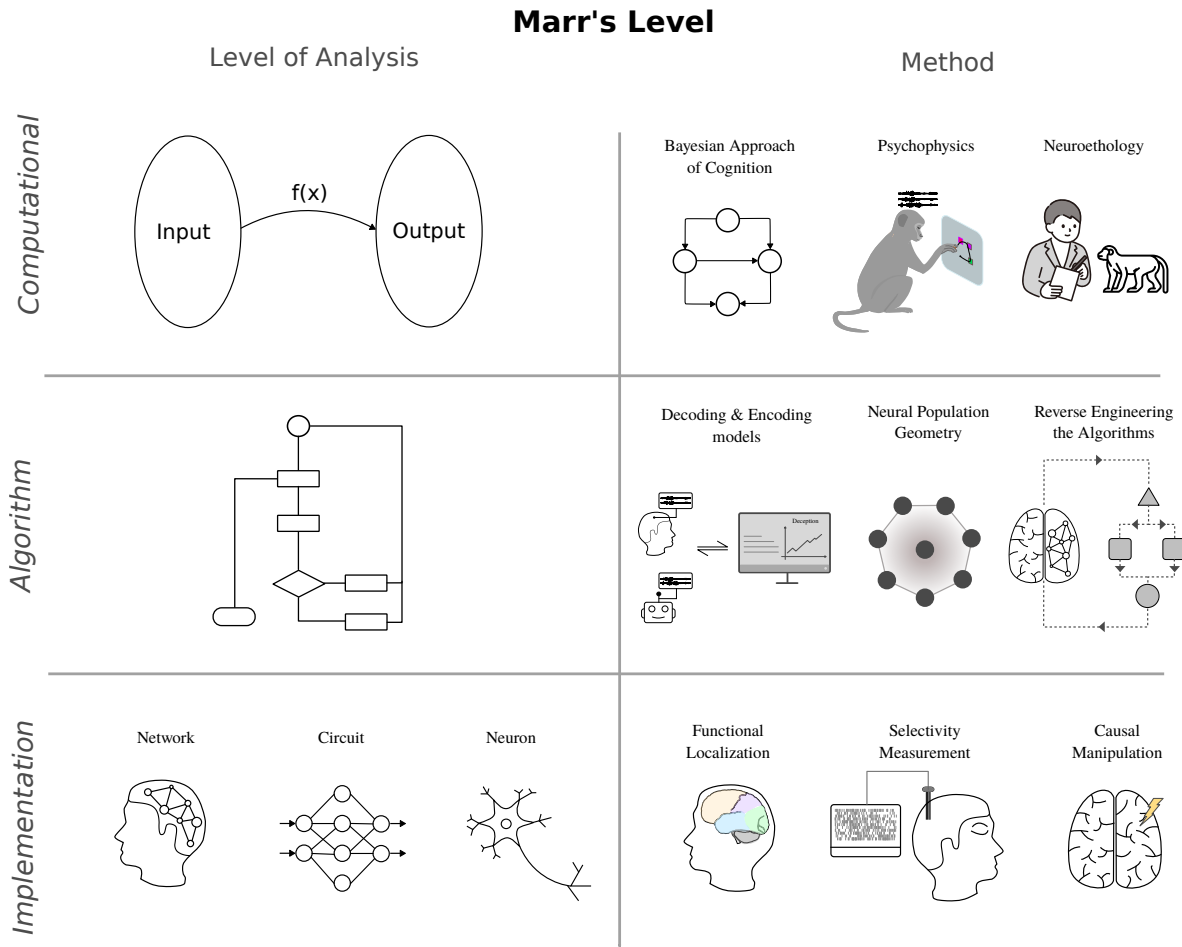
**Marr's Level**

Level of Analysis

Method

Computational

Input

f(x)

Output

Bayesian Approach of Cognition

Psychophysics

Neuroethology

Algorithm

Decoding & Encoding models

Deception

Neural Population Geometry

Reverse Engineering the Algorithms

Implementation

Network

Circuit

Neuron

Functional Localization

Selectivity Measurement

Causal Manipulation